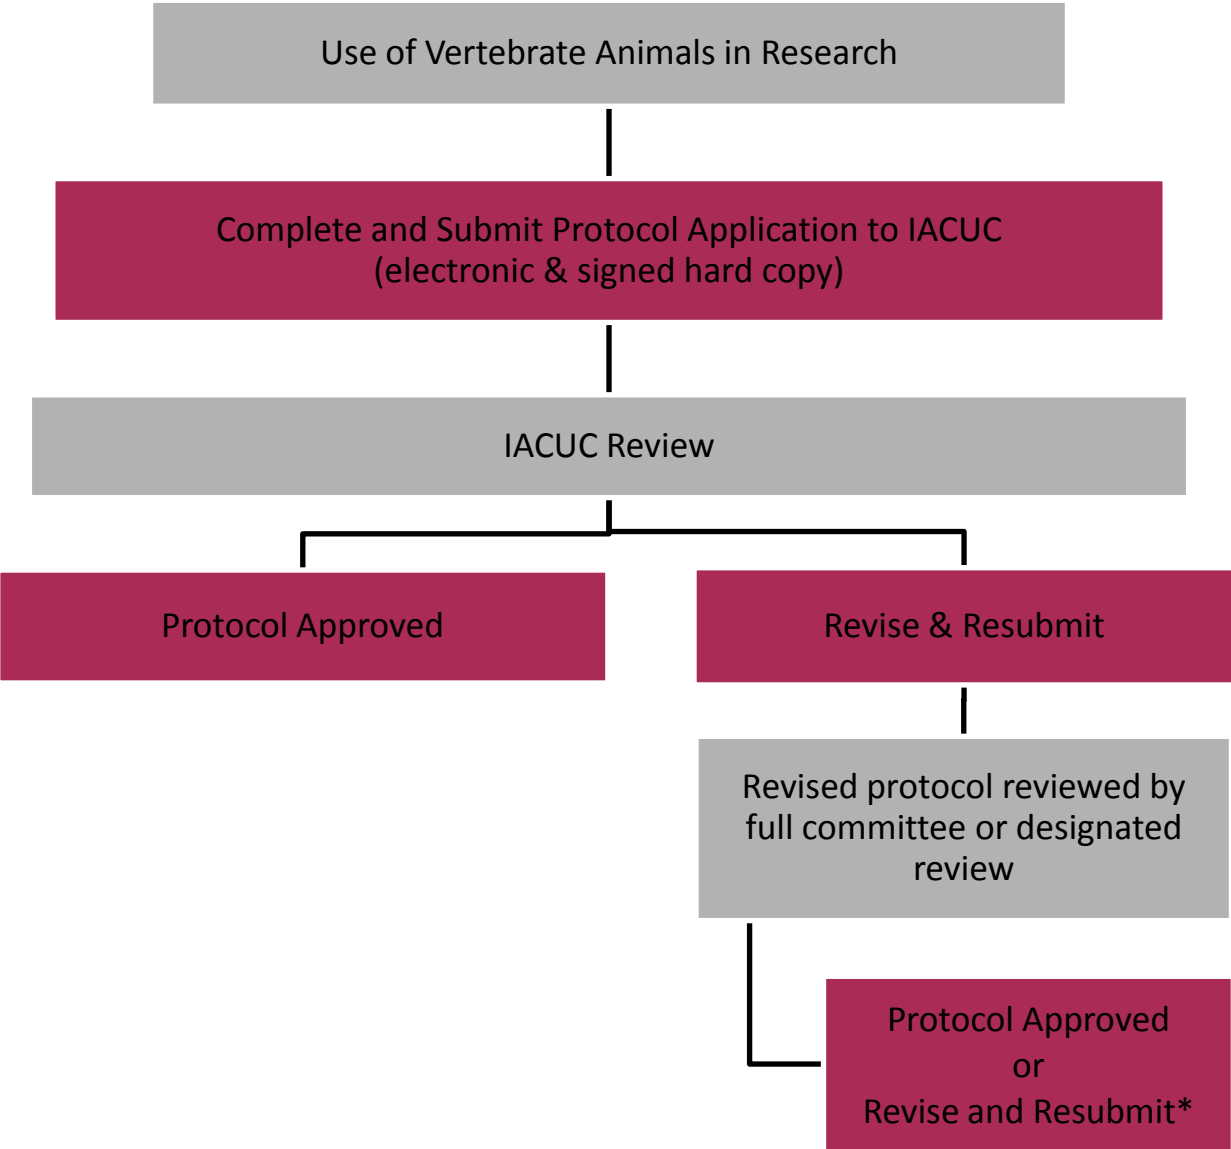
Use of Vertebrate Animals in Research

Complete and Submit Protocol Application to IACUC
(electronic & signed hard copy)

IACUC Review

Protocol Approved

Revise & Resubmit

Revised protocol reviewed by full committee or designated review

Protocol Approved
or
Revise and Resubmit*